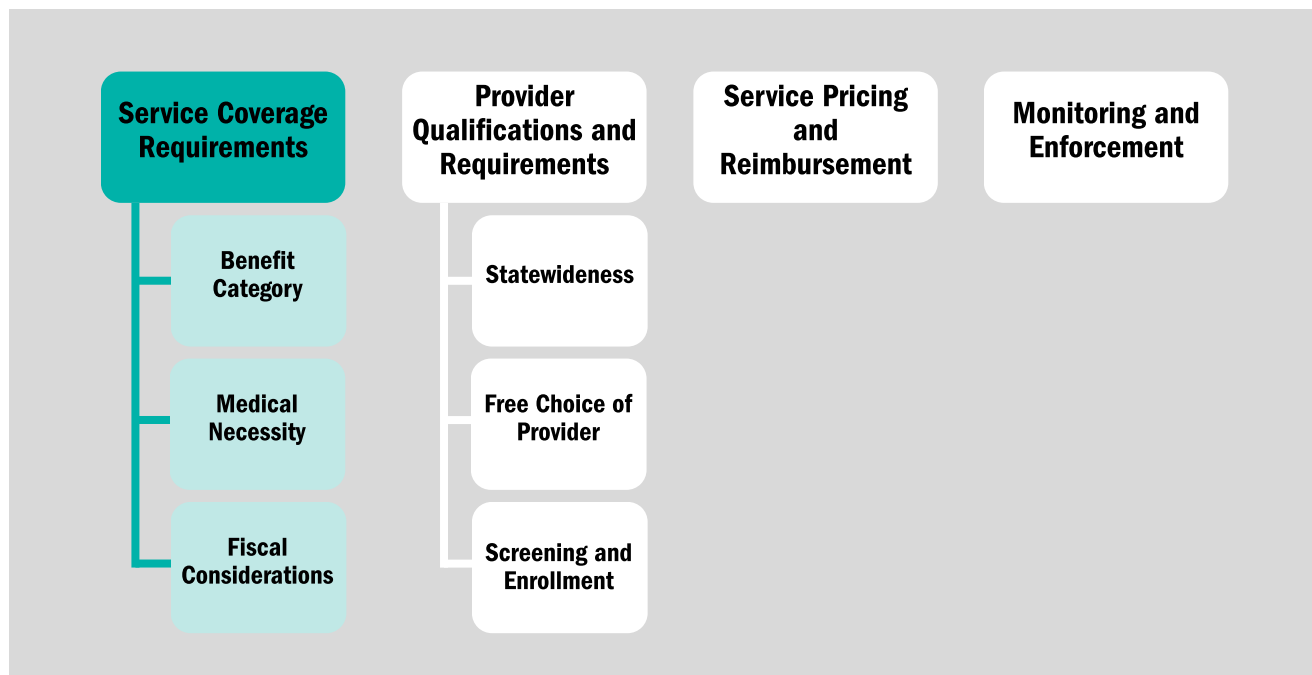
Service Coverage Requirements

Benefit Category

Medical Necessity

Fiscal Considerations

Provider Qualifications and Requirements

Statewideness

Free Choice of Provider

Screening and Enrollment

Service Pricing and Reimbursement

Monitoring and Enforcement